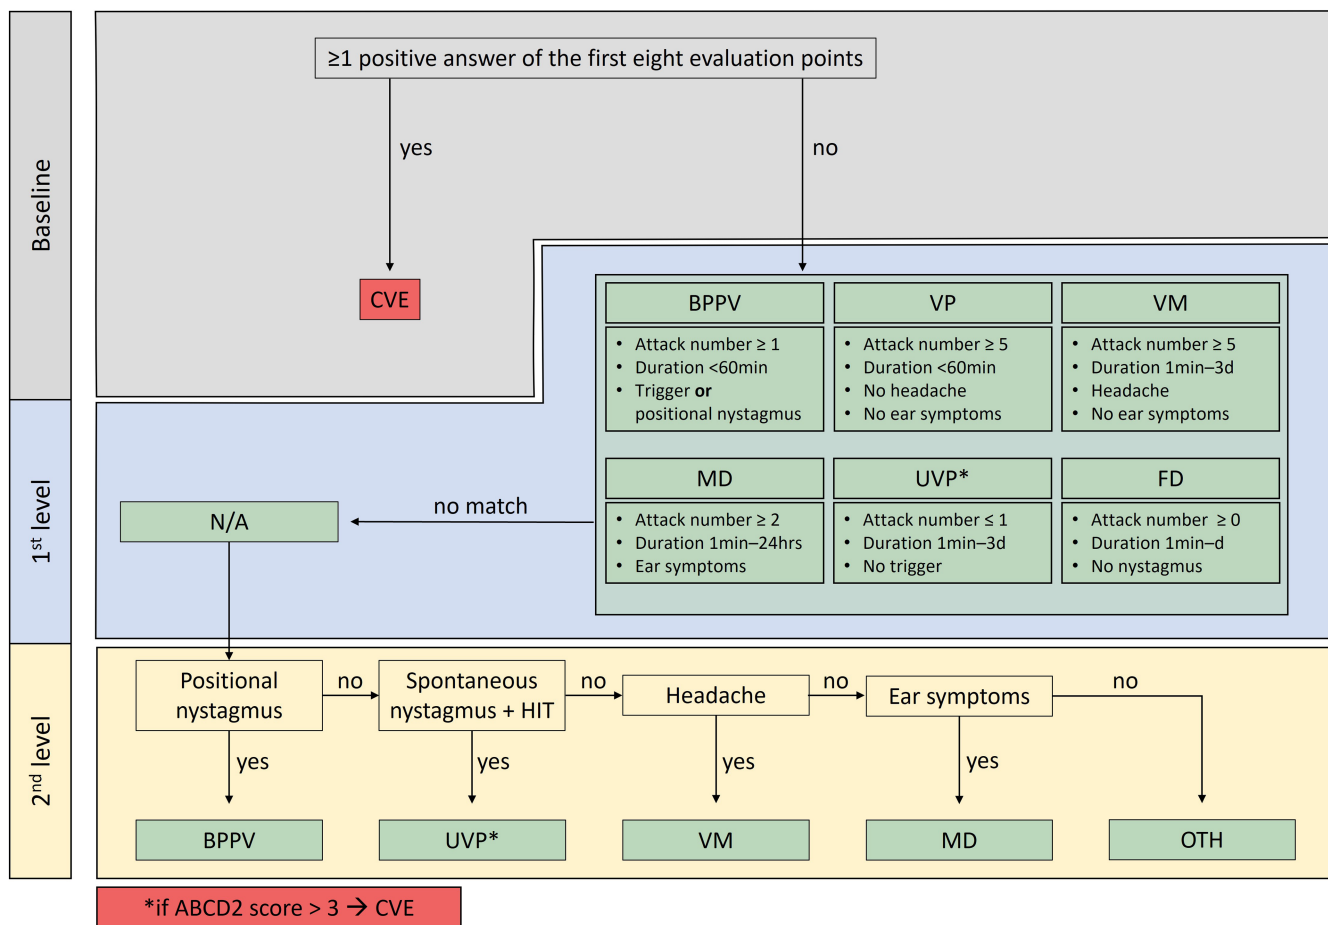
Baseline

≥1 positive answer of the first eight evaluation points

yes

no

CVE

1$^{st}$ level

BPPV
- Attack number ≥ 1
- Duration <60min
- Trigger **or** positional nystagmus

VP
- Attack number ≥ 5
- Duration <60min
- No headache
- No ear symptoms

VM
- Attack number ≥ 5
- Duration 1min–3d
- Headache
- No ear symptoms

MD
- Attack number ≥ 2
- Duration 1min–24hrs
- Ear symptoms

UVP*
- Attack number ≤ 1
- Duration 1min–3d
- No trigger

FD
- Attack number ≥ 0
- Duration 1min–d
- No nystagmus

no match

N/A

2$^{nd}$ level

Positional nystagmus

no

Spontaneous nystagmus + HIT

no

Headache

no

Ear symptoms

no

yes

yes

yes

yes

BPPV

UVP*

VM

MD

OTH

*if ABCD2 score > 3 → CVE